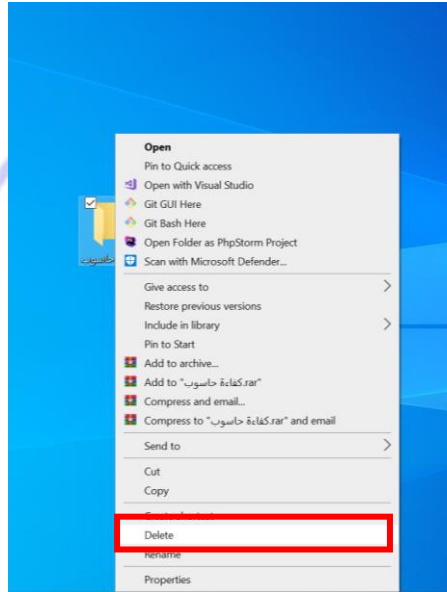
حاسوب

Open
Pin to Quick access
Open with Visual Studio
Git GUI Here
Git Bash Here
Open Folder as PhpStorm Project
Scan with Microsoft Defender...

Give access to
Restore previous versions
Include in library
Pin to Start
Add to archive...
Add to "كفاءة حاسوب.rar"
Compress and email...
Compress to "كفاءة حاسوب.rar" and email

Send to

Cut
Copy

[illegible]
Delete
Rename

Properties